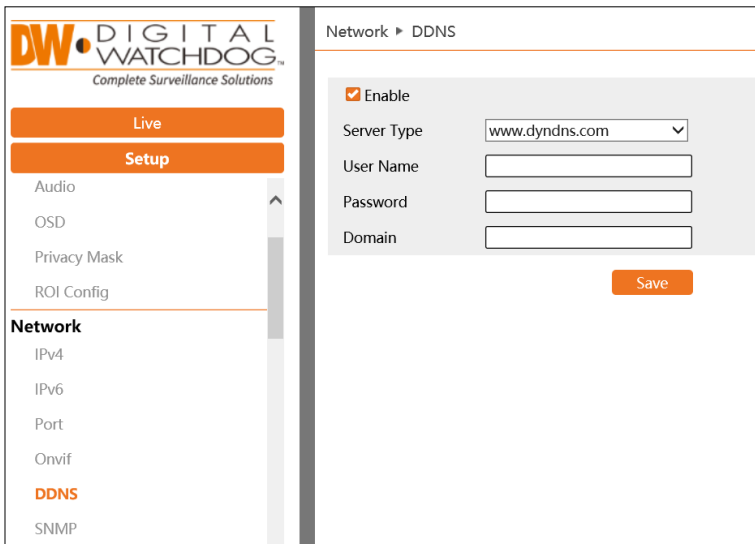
DW DIGITAL WATCHDOG™
Complete Surveillance Solutions

Live
Setup
Audio
OSD
Privacy Mask
ROI Config
Network
IPv4
IPv6
Port
Onvif
DDNS
SNMP

Network ▸ DDNS

Enable
Server Type www.dyndns.com
User Name
Password
Domain
Save